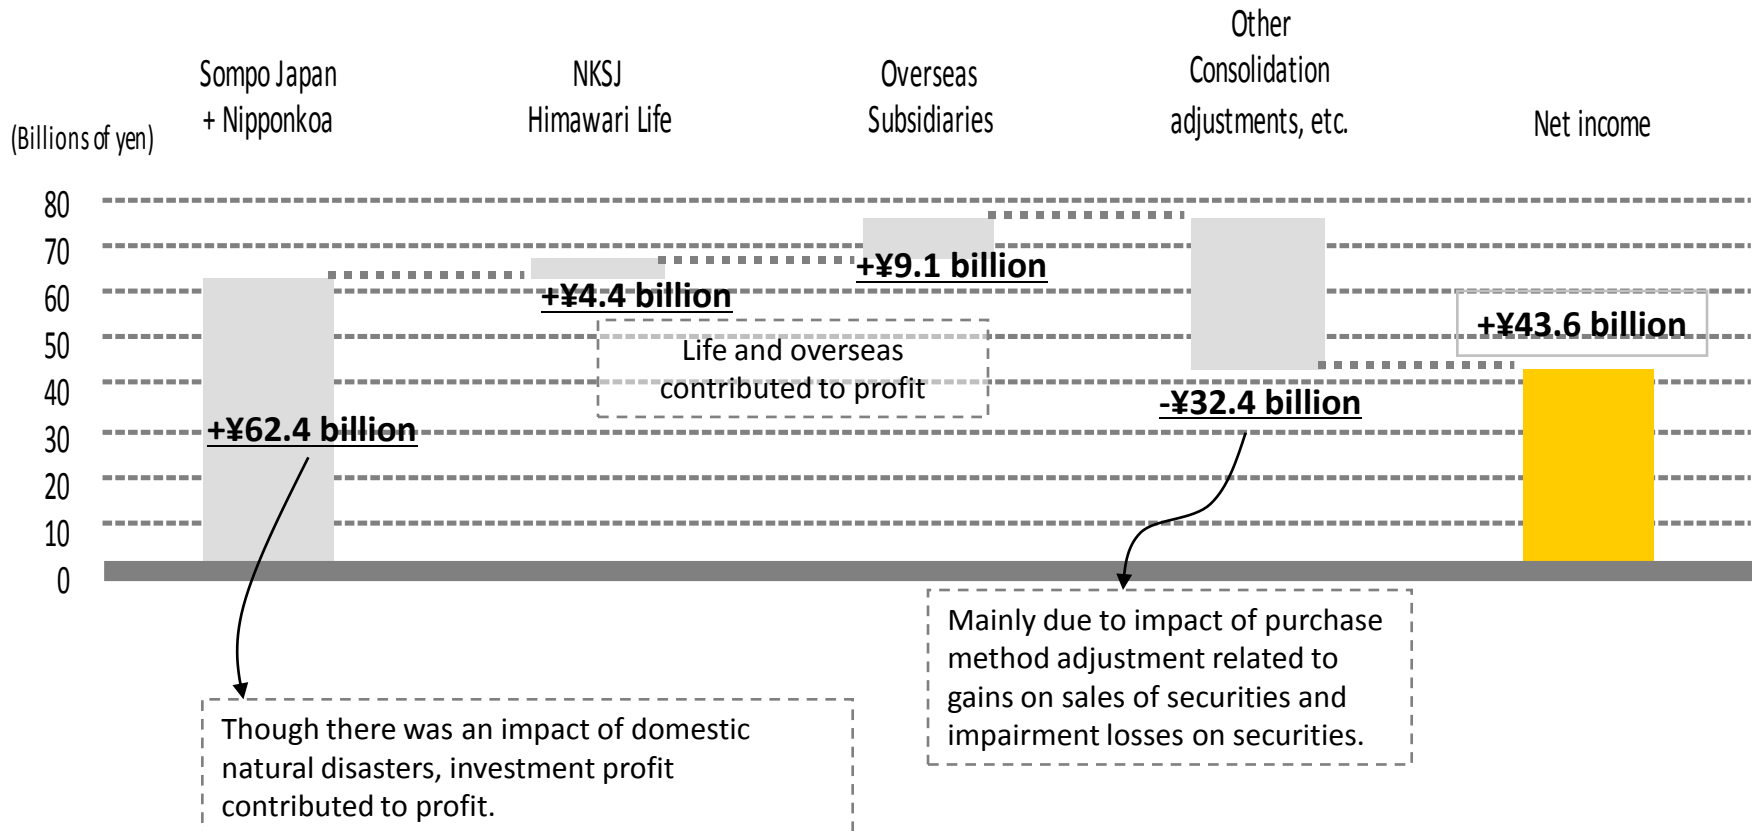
(Billions of yen)

Sompo Japan + Nipponkoa

NKSJ Himawari Life

Overseas Subsidiaries

Other Consolidation adjustments, etc.

Net income

80
70
60
50
40
30
20
10
0

+¥62.4 billion

+¥4.4 billion

+¥9.1 billion

-¥32.4 billion

+¥43.6 billion

Life and overseas contributed to profit

Though there was an impact of domestic natural disasters, investment profit contributed to profit.

Mainly due to impact of purchase method adjustment related to gains on sales of securities and impairment losses on securities.